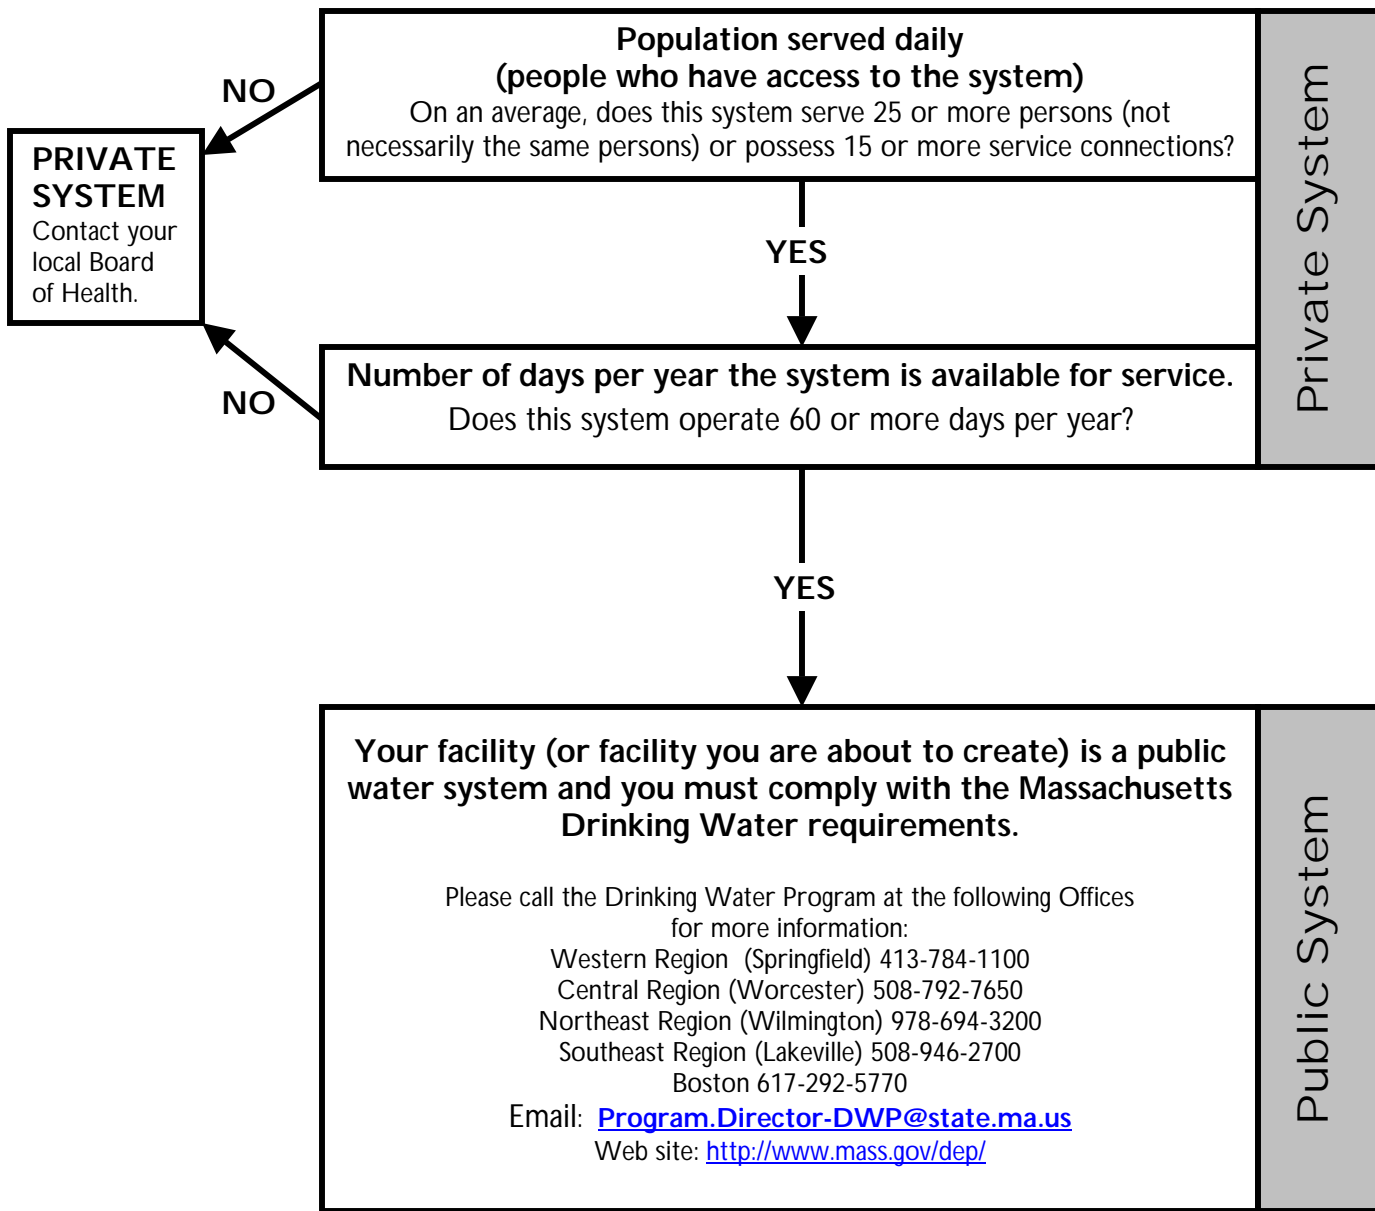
Population served daily
(people who have access to the system)
On an average, does this system serve 25 or more persons (not necessarily the same persons) or possess 15 or more service connections?

NO

PRIVATE SYSTEM
Contact your local Board of Health.

YES

NO

Number of days per year the system is available for service.
Does this system operate 60 or more days per year?

Private System

YES

Your facility (or facility you are about to create) is a public water system and you must comply with the Massachusetts Drinking Water requirements.

Please call the Drinking Water Program at the following Offices for more information:
Western Region (Springfield) 413-784-1100
Central Region (Worcester) 508-792-7650
Northeast Region (Wilmington) 978-694-3200
Southeast Region (Lakeville) 508-946-2700
Boston 617-292-5770
Email: Program.Director-DWP@state.ma.us
Web site: http://www.mass.gov/dep/

Public System